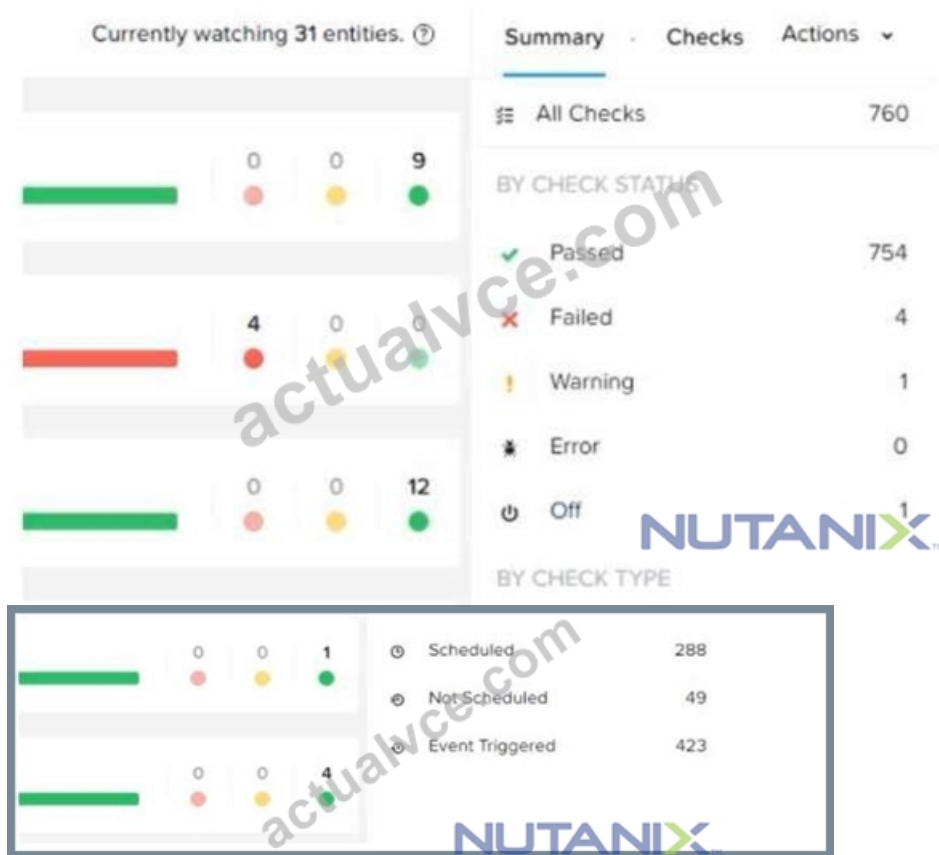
Currently watching 31 entities. ?

Summary · Checks Actions

All Checks 760

BY CHECK STATUS

Passed 754

Failed 4

Warning 1

Error 0

Off 1

BY CHECK TYPE

0 0 9

4 0 0

0 0 12

0 0 1

0 0 4

Scheduled 288

Not Scheduled 49

Event Triggered 423

actualvce.com

NUTANIX

actualvce.com

NUTANIX